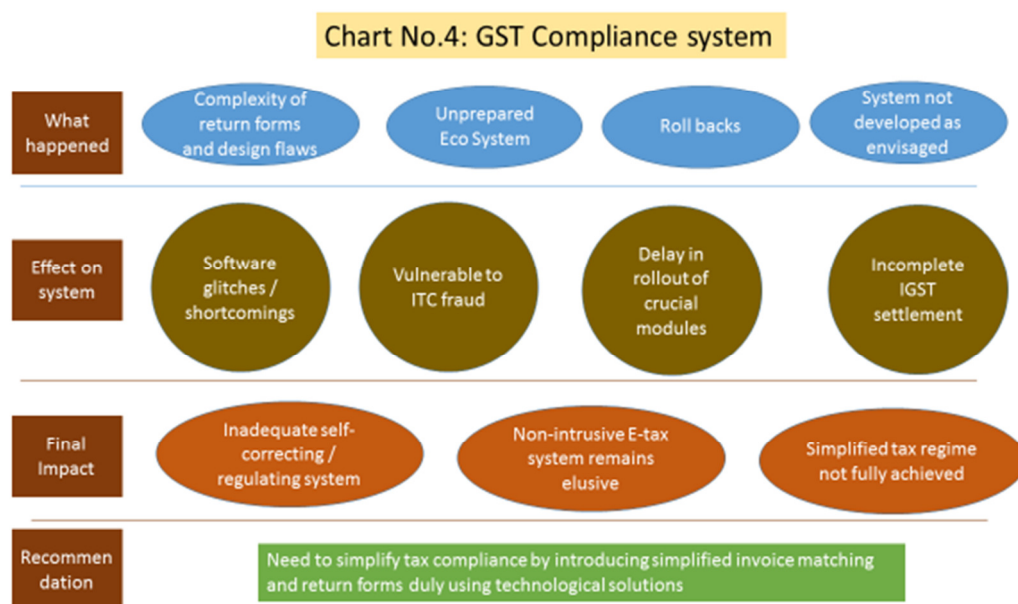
Chart No.4: GST Compliance system

What happened

Complexity of return forms and design flaws

Unprepared Eco System

Roll backs

System not developed as envisaged

Effect on system

Software glitches / shortcomings

Vulnerable to ITC fraud

Delay in rollout of crucial modules

Incomplete IGST settlement

Final Impact

Inadequate self-correcting / regulating system

Non-intrusive E-tax system remains elusive

Simplified tax regime not fully achieved

Recommen dation

Need to simplify tax compliance by introducing simplified invoice matching and return forms duly using technological solutions